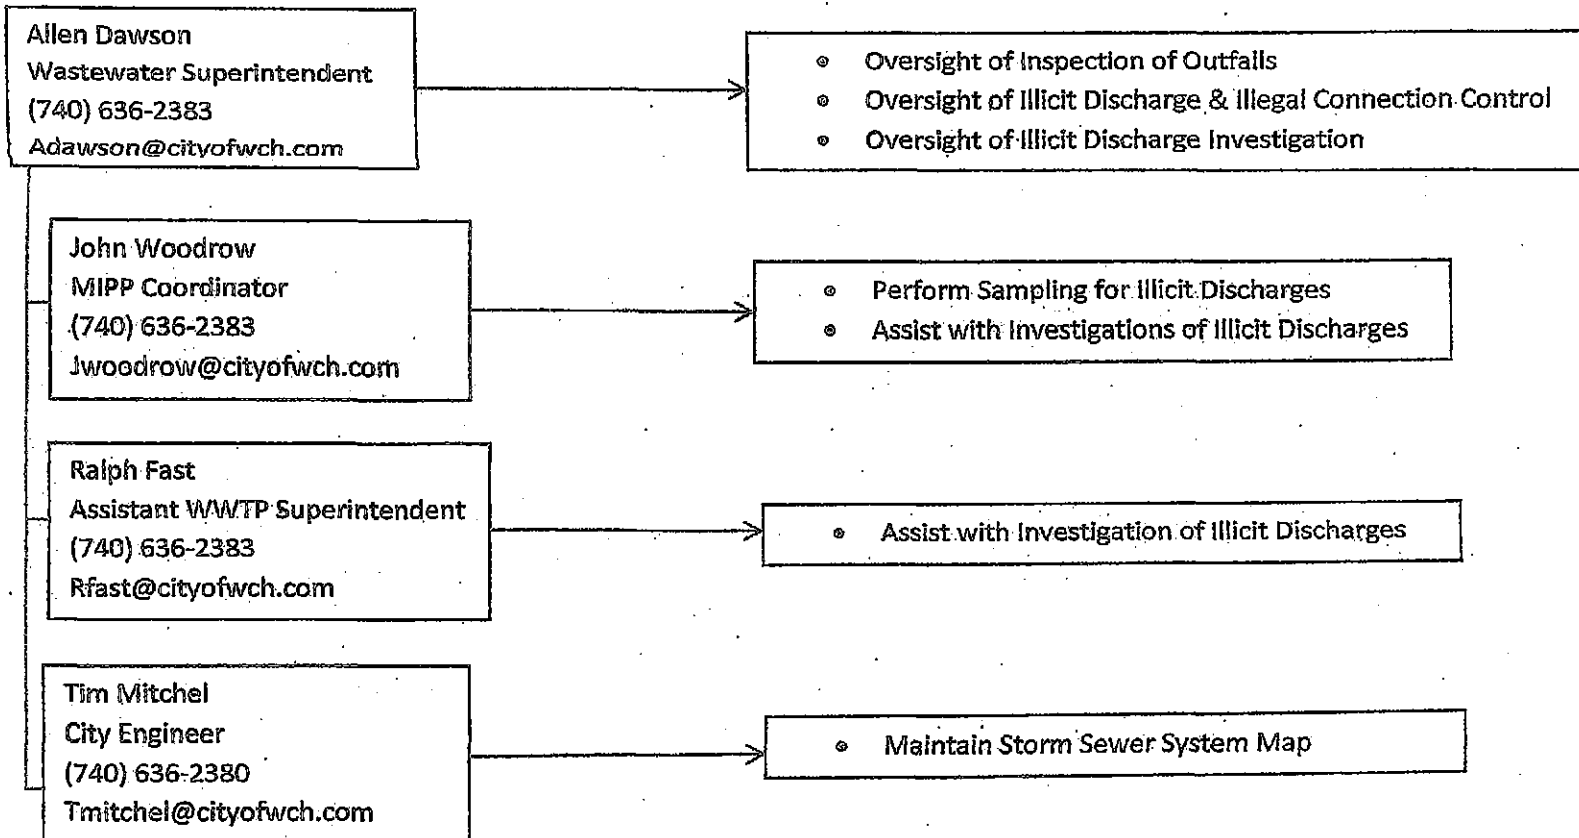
Allen Dawson
Wastewater Superintendent
(740) 636-2383
Adawson@cityofwch.com

- Oversight of Inspection of Outfalls
- Oversight of Illicit Discharge & Illegal Connection Control
- Oversight of Illicit Discharge Investigation

John Woodrow
MIPP Coordinator
(740) 636-2383
Jwoodrow@cityofwch.com

- Perform Sampling for Illicit Discharges
- Assist with Investigations of Illicit Discharges

Ralph Fast
Assistant WWTP Superintendent
(740) 636-2383
Rfast@cityofwch.com

- Assist with Investigation of Illicit Discharges

Tim Mitchel
City Engineer
(740) 636-2380
Tmitchel@cityofwch.com

- Maintain Storm Sewer System Map